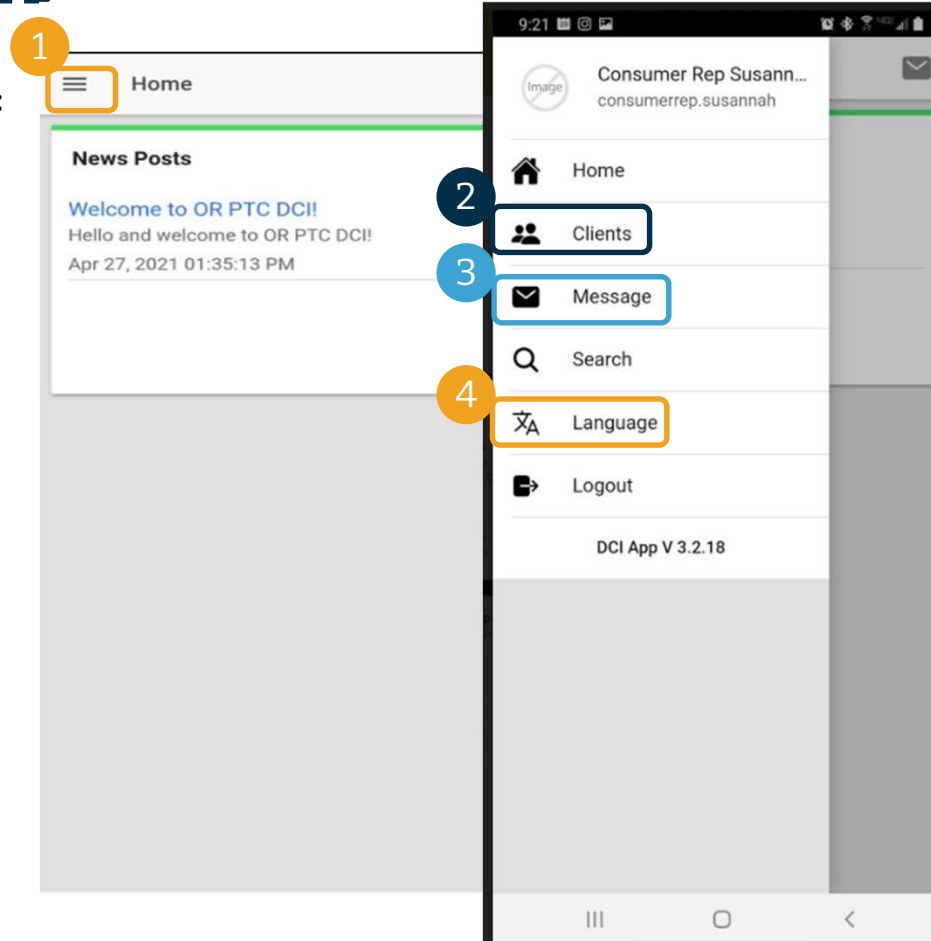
1

Home

News Posts

Welcome to OR PTC DCI!

Hello and welcome to OR PTC DCI!

Apr 27, 2021 01:35:13 PM

9:21

Image

Consumer Rep Susann...

consumerrep.susannah

Home

2

Clients

3

Message

Search

4

Language

Logout

DCI App V 3.2.18